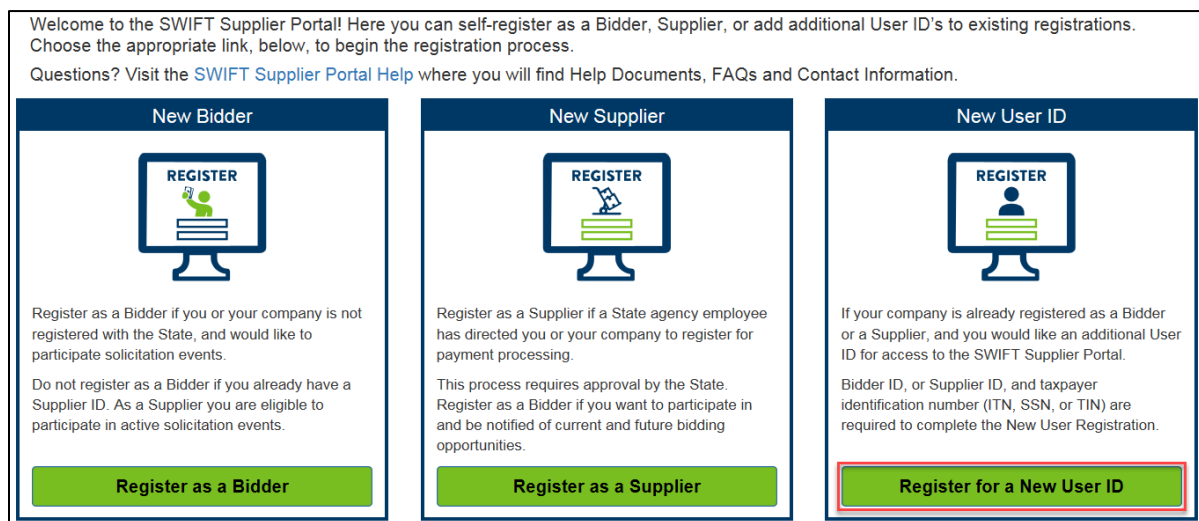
Welcome to the SWIFT Supplier Portal! Here you can self-register as a Bidder, Supplier, or add additional User ID's to existing registrations. Choose the appropriate link, below, to begin the registration process.

Questions? Visit the SWIFT Supplier Portal Help where you will find Help Documents, FAQs and Contact Information.

New Bidder

REGISTER

Register as a Bidder if you or your company is not registered with the State, and would like to participate solicitation events.

Do not register as a Bidder if you already have a Supplier ID. As a Supplier you are eligible to participate in active solicitation events.

Register as a Bidder

New Supplier

REGISTER

Register as a Supplier if a State agency employee has directed you or your company to register for payment processing.

This process requires approval by the State. Register as a Bidder if you want to participate in and be notified of current and future bidding opportunities.

Register as a Supplier

New User ID

REGISTER

If your company is already registered as a Bidder or a Supplier, and you would like an additional User ID for access to the SWIFT Supplier Portal.

Bidder ID, or Supplier ID, and taxpayer identification number (ITN, SSN, or TIN) are required to complete the New User Registration.

Register for a New User ID